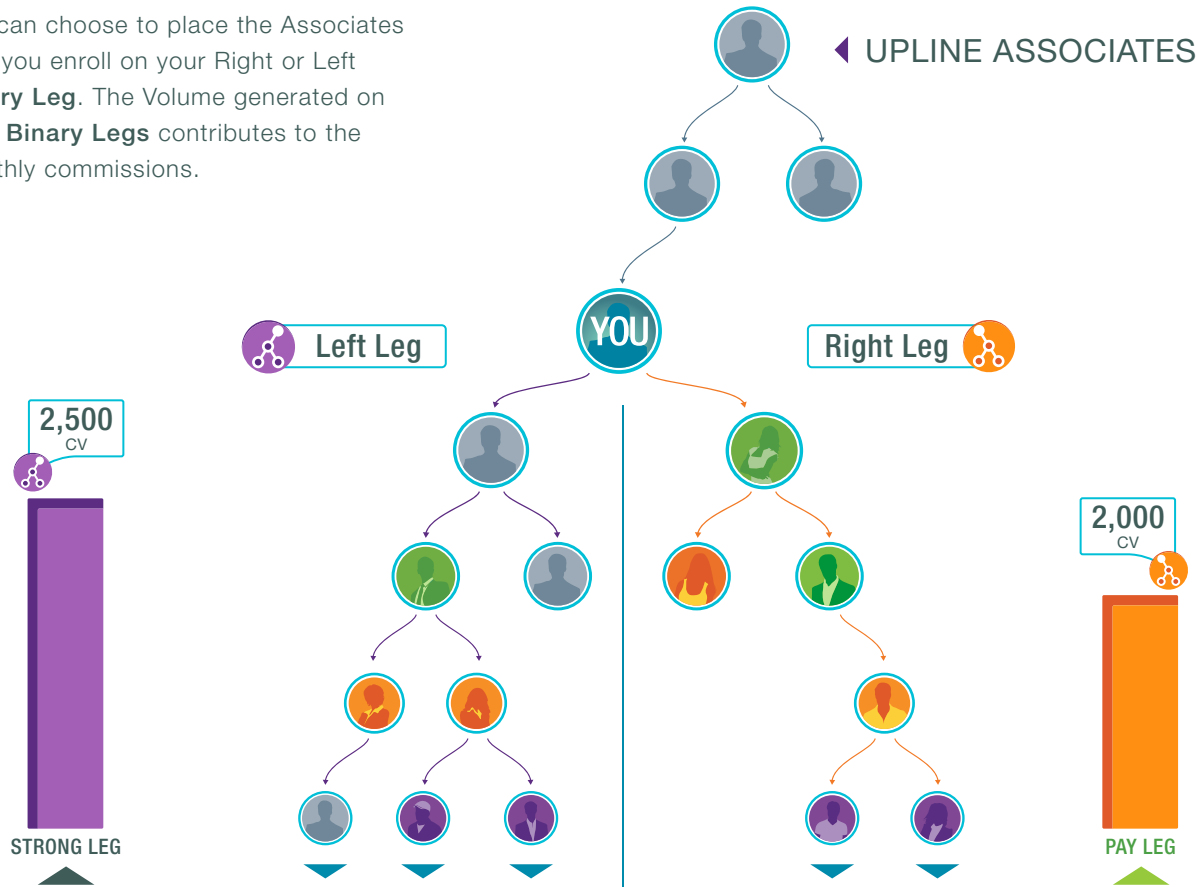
can choose to place the Associates you enroll on your Right or Left ry Leg. The Volume generated on Binary Legs contributes to the thly commissions.

UPLINE ASSOCIATES

YOU

Left Leg

Right Leg

2,500
CV

2,000
CV

STRONG LEG

PAY LEG